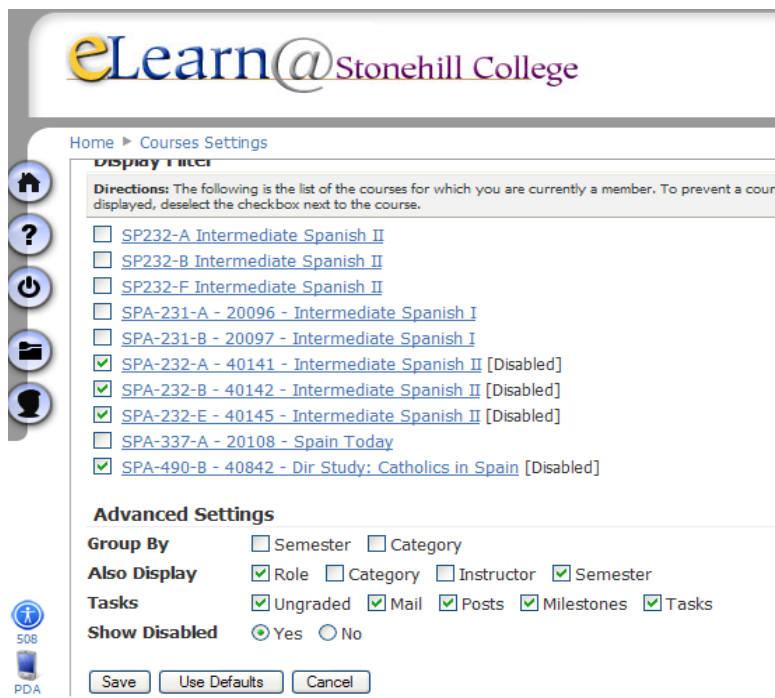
eLearn@Stonehill College

Home ▶ Courses Settings

Display Filter

Directions: The following is the list of the courses for which you are currently a member. To prevent a cour displayed, deselect the checkbox next to the course.

SP232-A Intermediate Spanish II
SP232-B Intermediate Spanish II
SP232-F Intermediate Spanish II
SPA-231-A - 20096 - Intermediate Spanish I
SPA-231-B - 20097 - Intermediate Spanish I
SPA-232-A - 40141 - Intermediate Spanish II [Disabled]
SPA-232-B - 40142 - Intermediate Spanish II [Disabled]
SPA-232-E - 40145 - Intermediate Spanish II [Disabled]
SPA-337-A - 20108 - Spain Today
SPA-490-B - 40842 - Dir Study: Catholics in Spain [Disabled]

Advanced Settings

| | |
|---|---|
| Group By | Semester Category |
| Also Display | Role Category Instructor Semester |
| Tasks | Ungraded Mail Posts Milestones Tasks |
| Show Disabled | Yes No |

508
PDA

Save Use Defaults Cancel